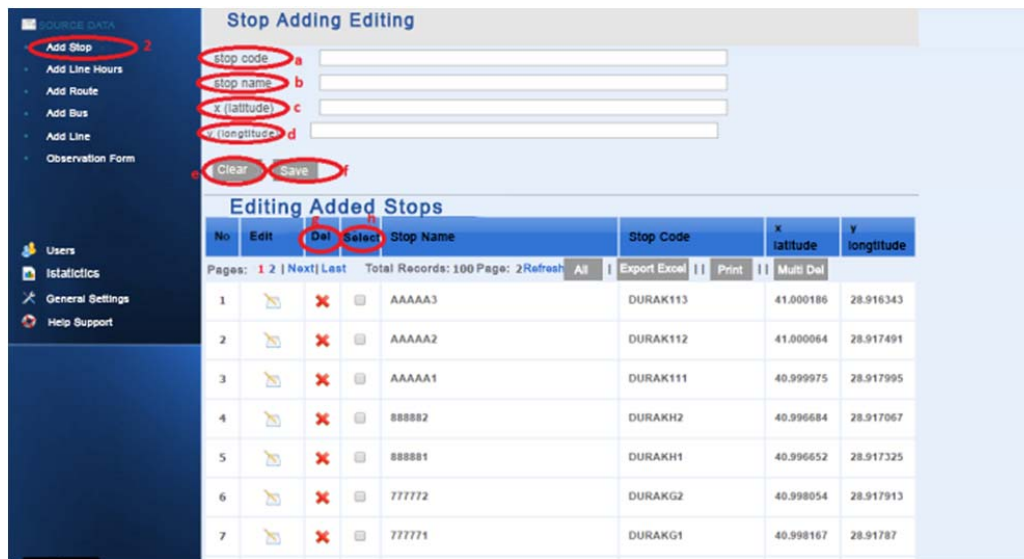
SOURCE DATA
Add Stop 2
Add Line Hours
Add Route
Add Bus
Add Line
Observation Form

Users
Istatictics
General Settings
Help Support

Stop Adding Editing

stop code a
stop name b
x (latitude) c
y (longtitude) d

Clear e Save f

Editing Added Stops

g h

| No | Edit | Del | Select | Stop Name | Stop Code | x latitude | y longtitude |
|---|---|---|---|---|---|---|---|
| Pages: 1 2 \| Next \| Last | | | | Total Records: 100 Page: 2 Refresh All \| Export Excel \|\| Print \|\| Multi Del | | | |
| 1 | | | | AAAAA3 | DURAK113 | 41.000186 | 28.916343 |
| 2 | | | | AAAAA2 | DURAK112 | 41.000064 | 28.917491 |
| 3 | | | | AAAAA1 | DURAK111 | 40.999975 | 28.917995 |
| 4 | | | | 888882 | DURAKH2 | 40.996684 | 28.917067 |
| 5 | | | | 888881 | DURAKH1 | 40.996652 | 28.917325 |
| 6 | | | | 777772 | DURAKG2 | 40.998054 | 28.917913 |
| 7 | | | | 777771 | DURAKG1 | 40.998167 | 28.91787 |